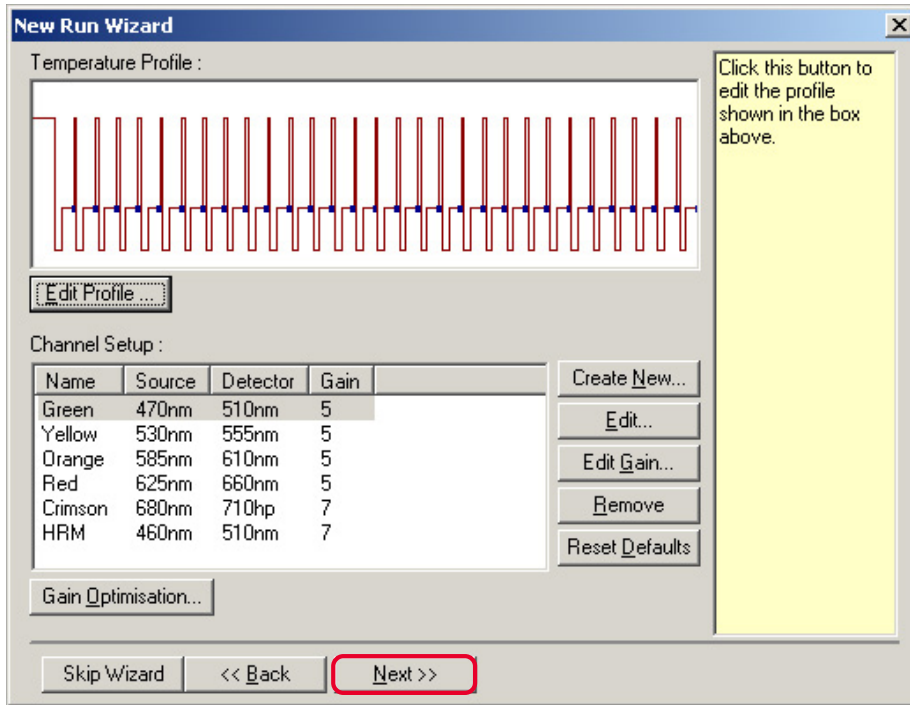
New Run Wizard

Temperature Profile :

Edit Profile ...

Channel Setup :

| Name | Source | Detector | Gain |
|---|---|---|---|
| Green | 470nm | 510nm | 5 |
| Yellow | 530nm | 555nm | 5 |
| Orange | 585nm | 610nm | 5 |
| Red | 625nm | 660nm | 5 |
| Crimson | 680nm | 710hp | 7 |
| HRM | 460nm | 510nm | 7 |

Create New...

Edit...

Edit Gain...

Remove

Reset Defaults

Gain Optimisation...

Click this button to edit the profile shown in the box above.

Skip Wizard

<< Back

Next >>